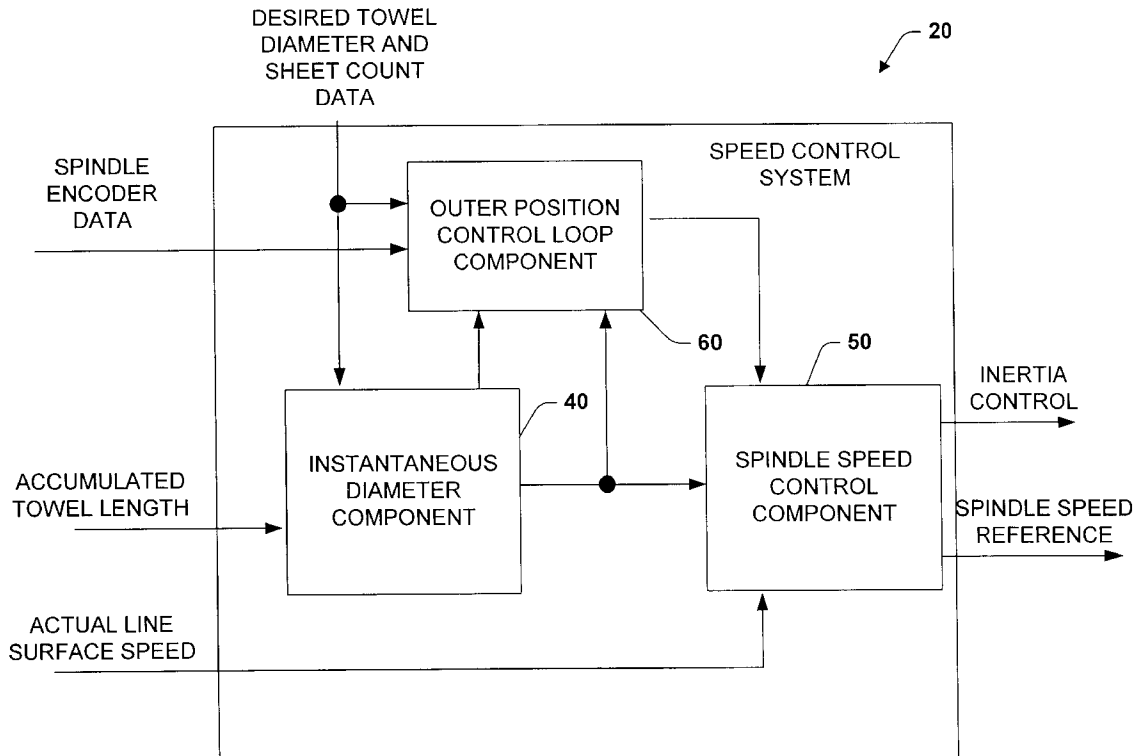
DESIRED TOWEL DIAMETER AND SHEET COUNT DATA

20

SPINDLE ENCODER DATA

SPEED CONTROL SYSTEM

OUTER POSITION CONTROL LOOP COMPONENT

60

50

40

INERTIA CONTROL

INSTANTANEOUS DIAMETER COMPONENT

SPINDLE SPEED CONTROL COMPONENT

ACCUMULATED TOWEL LENGTH

SPINDLE SPEED REFERENCE

ACTUAL LINE SURFACE SPEED